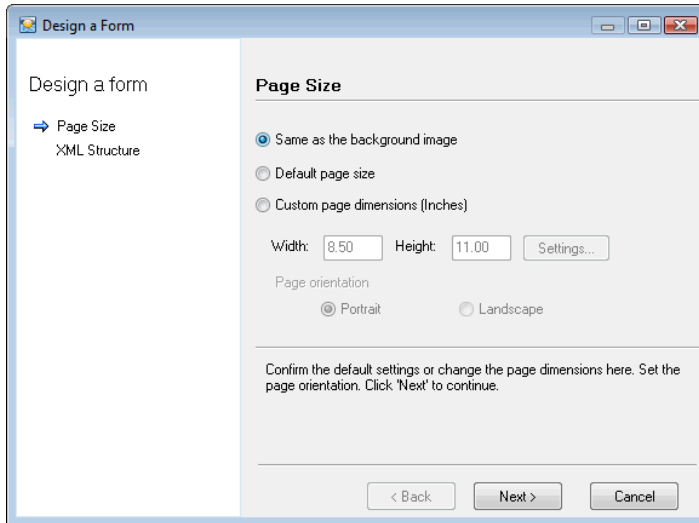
Design a Form

Design a form

Page Size
XML Structure

Page Size

Same as the background image

Default page size

Custom page dimensions (Inches)

Width: 8.50 Height: 11.00 Settings...

Page orientation

Portrait Landscape

Confirm the default settings or change the page dimensions here. Set the page orientation. Click 'Next' to continue.

< Back Next > Cancel